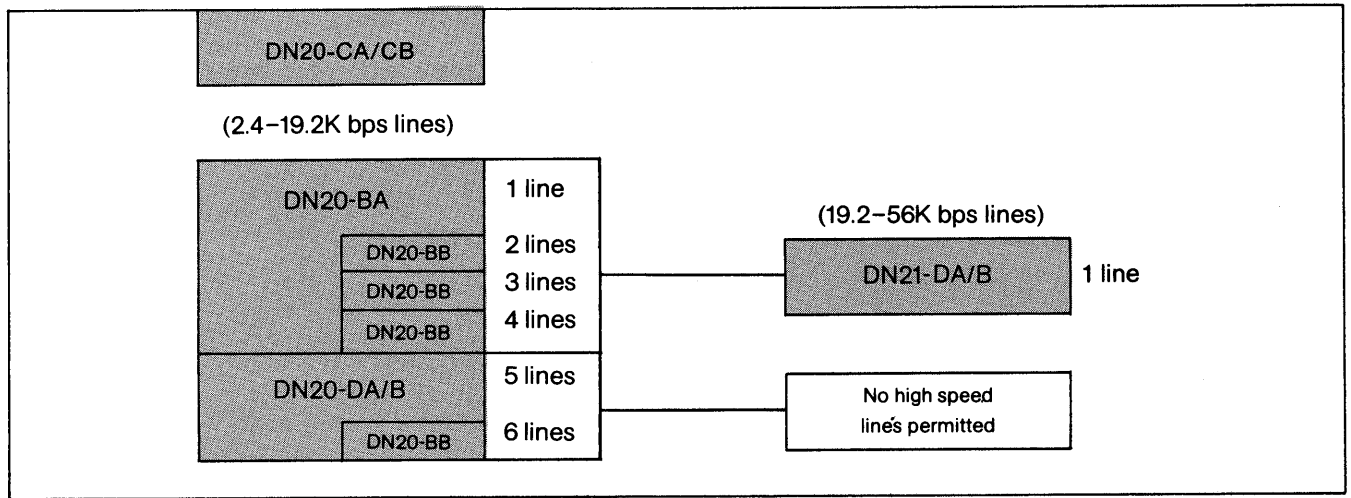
DN20-CA/CB

(2.4–19.2K bps lines)

DN20-BA

1 line

DN20-BB

2 lines

DN20-BB

3 lines

DN20-BB

4 lines

DN20-DA/B

5 lines

DN20-BB

6 lines

(19.2–56K bps lines)

DN21-DA/B

1 line

No high speed line's permitted